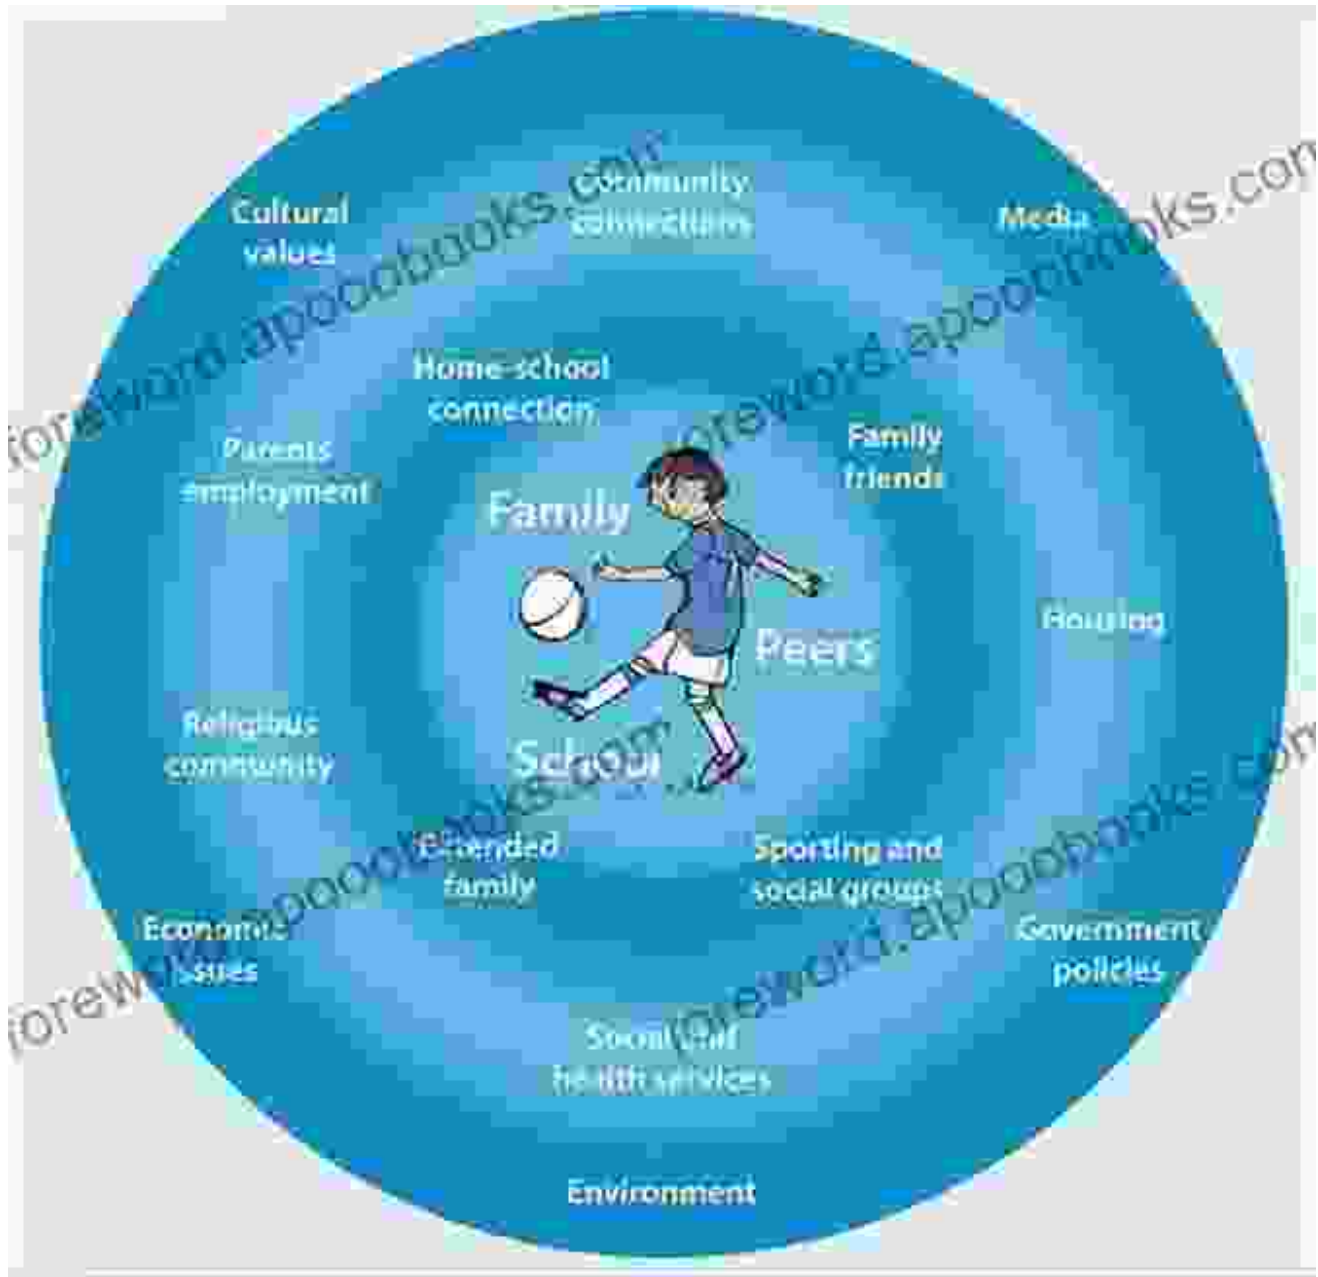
Cultural values

Community connections

Media

Home-school connection

Parents employment

Family friends

Family

Housing

Peers

Religious community

School

Extended family

Sporting and social groups

Economic issues

Government policies

Social and health services

Environment

foreword.apoobooks.com

foreword.apoobooks.com

foreword.apoobooks.com

foreword.apoobooks.com